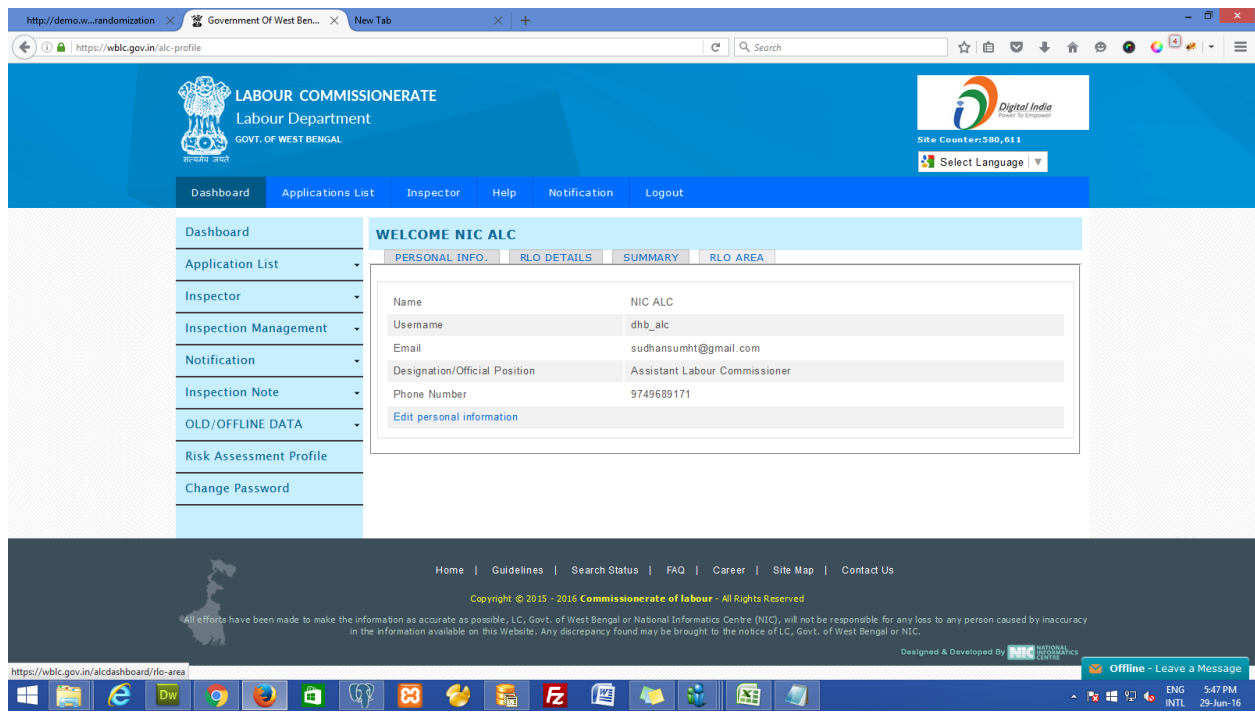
http://demo.w...randomization ×
Government Of West Ben... ×
New Tab ×
+

https://wblc.gov.in/alc-profile
Search

LABOUR COMMISSIONERATE
Labour Department
GOVT. OF WEST BENGAL
सत्यमेव जयते

Digital India
Power To Empower
Site Counter:580,611
Select Language

Dashboard | Applications List | Inspector | Help | Notification | Logout

Dashboard
Application List
Inspector
Inspection Management
Notification
Inspection Note
OLD/OFFLINE DATA
Risk Assessment Profile
Change Password

WELCOME NIC ALC

PERSONAL INFO. | RLO DETAILS | SUMMARY | RLO AREA

| | |
|---|---|
| Name | NIC ALC |
| Username | dhb_alc |
| Email | sudhansumht@gmail.com |
| Designation/Official Position | Assistant Labour Commissioner |
| Phone Number | 9749689171 |
| Edit personal information | |

Home | Guidelines | Search Status | FAQ | Career | Site Map | Contact Us

Copyright © 2015 - 2016 Commissionerate of labour - All Rights Reserved

All efforts have been made to make the information as accurate as possible, LC, Govt. of West Bengal or National Informatics Centre (NIC), will not be responsible for any loss to any person caused by inaccuracy in the information available on this Website. Any discrepancy found may be brought to the notice of LC, Govt. of West Bengal or NIC.

Designed & Developed By NIC NATIONAL INFORMATICS CENTRE

https://wblc.gov.in/alcdashboard/rlo-area

Offline - Leave a Message

ENG INTL 5:47 PM 29-Jun-16